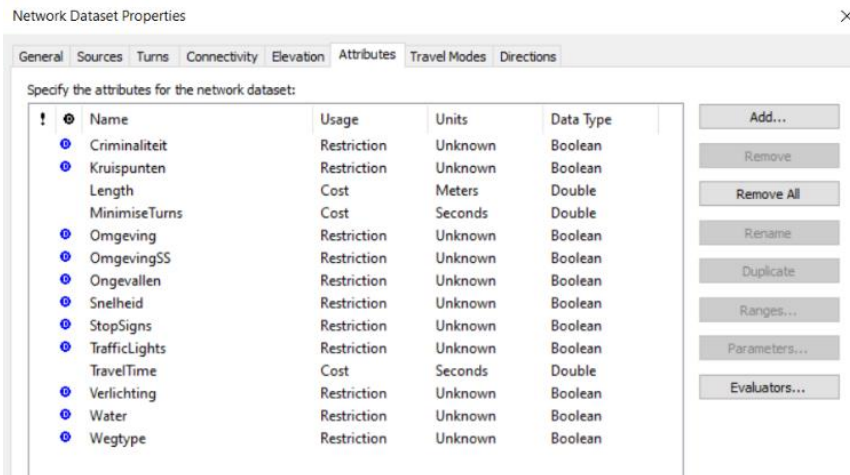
Network Dataset Properties

×

General | Sources | Turns | Connectivity | Elevation | Attributes | Travel Modes | Directions

Specify the attributes for the network dataset:

| ! | ⚙ | Name | Usage | Units | Data Type |
|---|---|---|---|---|---|
| | ⚙ | Criminaliteit | Restriction | Unknown | Boolean |
| | ⚙ | Kruispunten | Restriction | Unknown | Boolean |
| | | Length | Cost | Meters | Double |
| | | MinimiseTurns | Cost | Seconds | Double |
| | ⚙ | Omgeving | Restriction | Unknown | Boolean |
| | ⚙ | OmgevingSS | Restriction | Unknown | Boolean |
| | ⚙ | Ongevallen | Restriction | Unknown | Boolean |
| | ⚙ | Snelheid | Restriction | Unknown | Boolean |
| | ⚙ | StopSigns | Restriction | Unknown | Boolean |
| | ⚙ | TrafficLights | Restriction | Unknown | Boolean |
| | | TravelTime | Cost | Seconds | Double |
| | ⚙ | Verlichting | Restriction | Unknown | Boolean |
| | ⚙ | Water | Restriction | Unknown | Boolean |
| | ⚙ | Wegtype | Restriction | Unknown | Boolean |

Add...

Remove

Remove All

Rename

Duplicate

Ranges...

Parameters...

Evaluators...